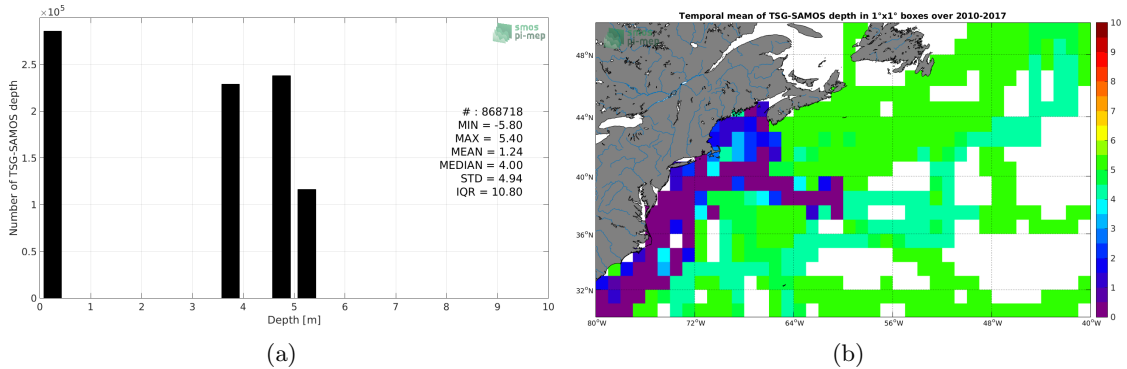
$\times10^5$

smos pi-mep

Number of TSG-SAMOS depth

2.5

2

1.5

1

0.5

0

# : 868718
MIN = -5.80
MAX = 5.40
MEAN = 1.24
MEDIAN = 4.00
STD = 4.94
IQR = 10.80

0 1 2 3 4 5 6 7 8 9 10

Depth [m]

(a)

Temporal mean of TSG-SAMOS depth in 1°x1° boxes over 2010-2017

48°N

44°N

40°N

36°N

32°N

80°W 72°W 64°W 56°W 48°W 40°W

10
9
8
7
6
5
4
3
2
1
0

(b)